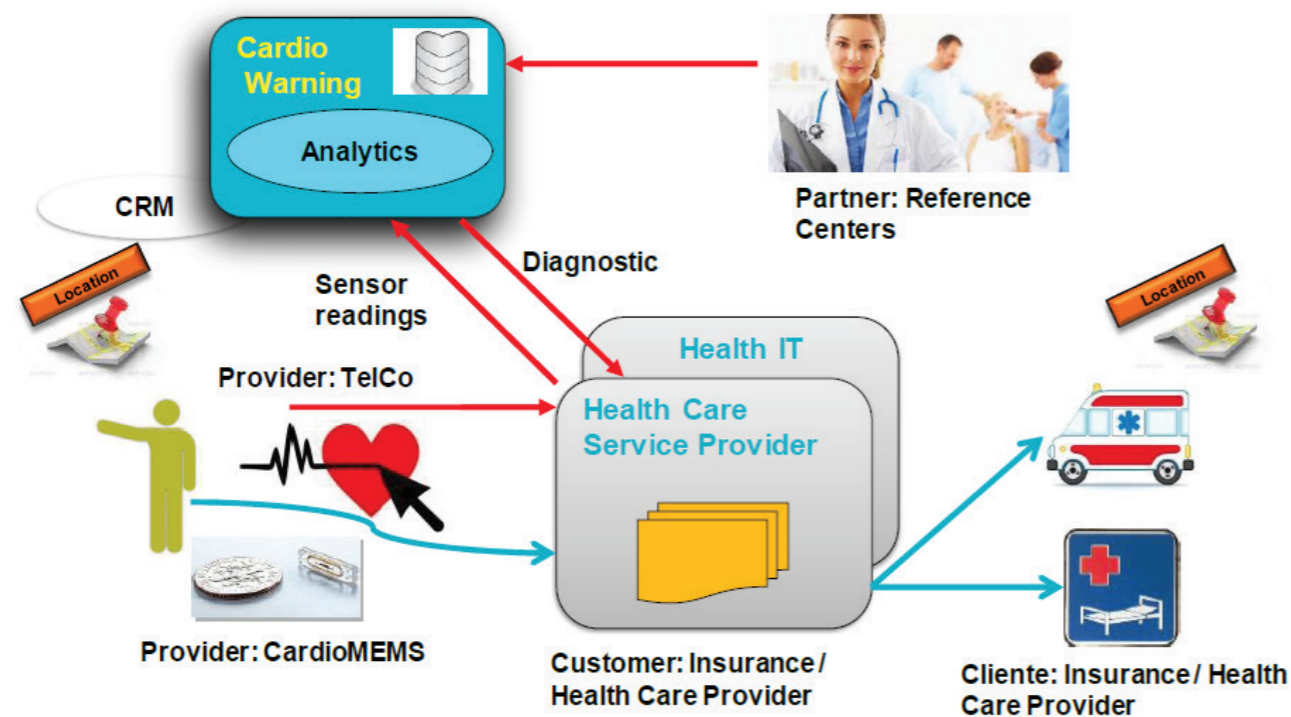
Cardio Warning

Analytics

Partner: Reference Centers

CRM

Diagnostic

Sensor readings

Location

Location

Health IT

Provider: TelCo

Health Care Service Provider

Provider: CardioMEMS

Customer: Insurance / Health Care Provider

Cliente: Insurance / Health Care Provider